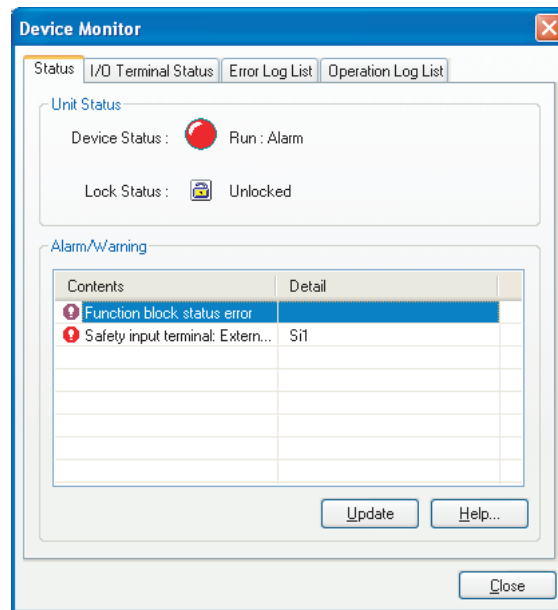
Device Monitor

Status | I/O Terminal Status | Error Log List | Operation Log List

Unit Status

Device Status : Run : Alarm

Lock Status : Unlocked

Alarm/Warning

| Contents | Detail |
|---|---|
| Function block status error | |
| Safety input terminal: Extern... | Si1 |

Update
Help...

Close